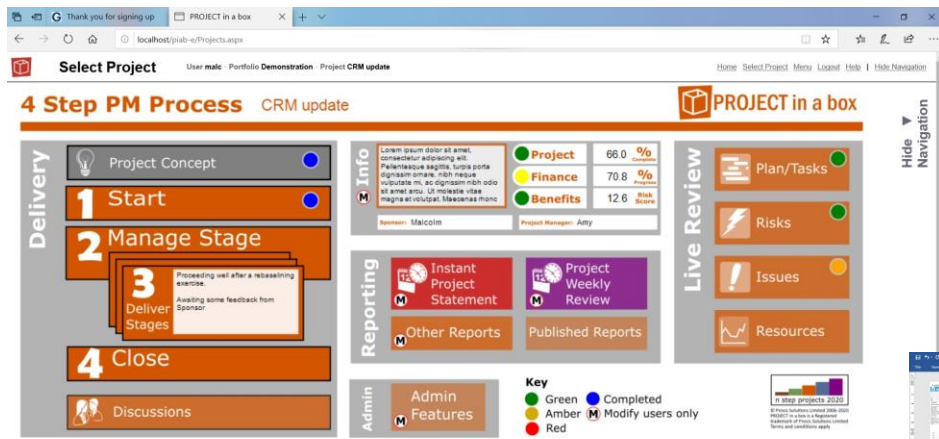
G Thank you for signing up
PROJECT in a box
localhost/piab-e/Projects.aspx

Select Project
User malc · Portfolio Demonstration · Project CRM update
Home Select Project Menu Logout Help | Hide Navigation

4 Step PM Process CRM update
PROJECT in a box

Hide Navigation

Delivery
Project Concept
1 Start
2 Manage Stage
3 Deliver Stages
Proceeding well after a rebaselining exercise.
Awaiting some feedback from Sponsor
4 Close
Discussions

Info
Lorem ipsum dolor sit amet, consectetur adipiscing elit. Pellentesque sagittis, turpis porta dignissim ornare, nibh neque vulputate mi, ac dignissim nibh odio sit amet arcu. Ut molestie vitae magna et volutpat. Maecenas monc
M
Project 66.0 % Complete
Finance 70.8 % Progress
Benefits 12.6 Risk Score
Sponsor: Malcolm
Project Manager: Amy

Reporting
Instant Project Statement
M
Project Weekly Review
M
Other Reports
M
Published Reports

Admin
Admin Features
M

Key
Green
Completed
Amber
M Modify users only
Red

Live Review
Plan/Tasks
Risks
Issues
Resources

n step projects 2020
© Prince Solutions Limited 2006-2020 PROJECT in a box is a Registered trademark of Prince Solutions Limited Terms and conditions apply